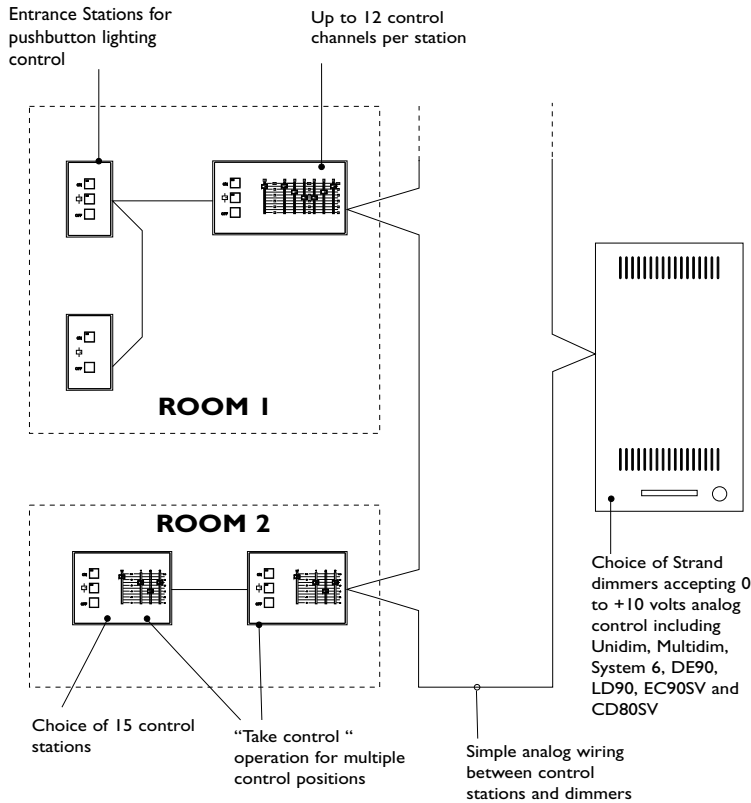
Entrance Stations for pushbutton lighting control

Up to 12 control channels per station

ROOM 1

ROOM 2

Choice of Strand dimmers accepting 0 to +10 volts analog control including Unidim, Multidim, System 6, DE90, LD90, EC90SV and CD80SV

Choice of 15 control stations

"Take control " operation for multiple control positions

Simple analog wiring between control stations and dimmers